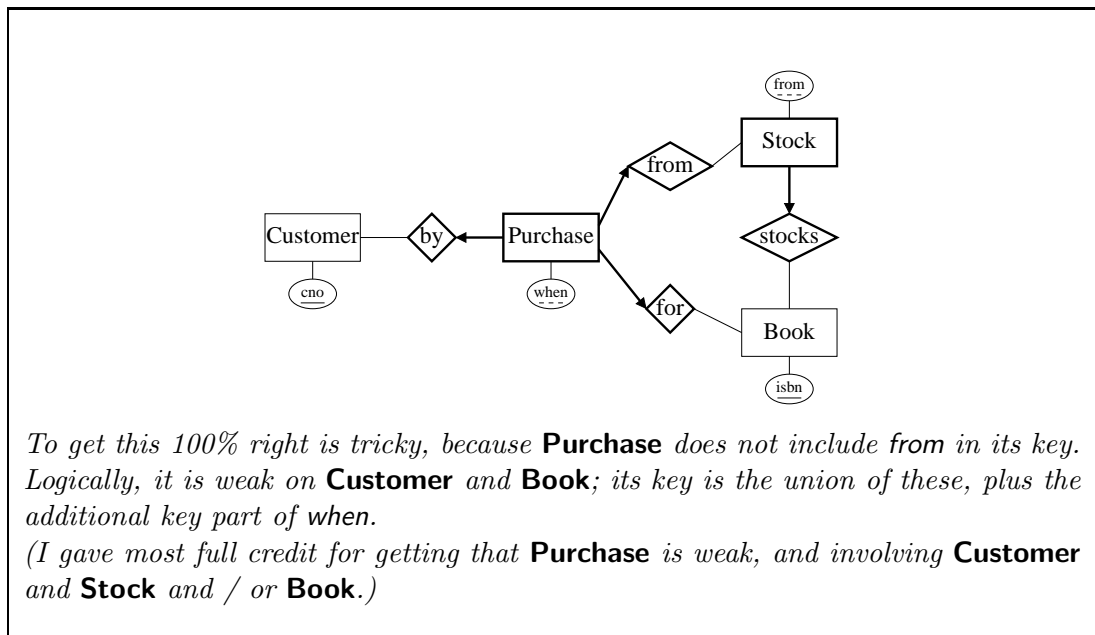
from

Stock

from

stocks

Customer

by

Purchase

cno

when

for

Book

isbn

To get this 100% right is tricky, because **Purchase** does not include from in its key. Logically, it is weak on **Customer** and **Book**; its key is the union of these, plus the additional key part of when.
(I gave most full credit for getting that **Purchase** is weak, and involving **Customer** and **Stock** and / or **Book**.)